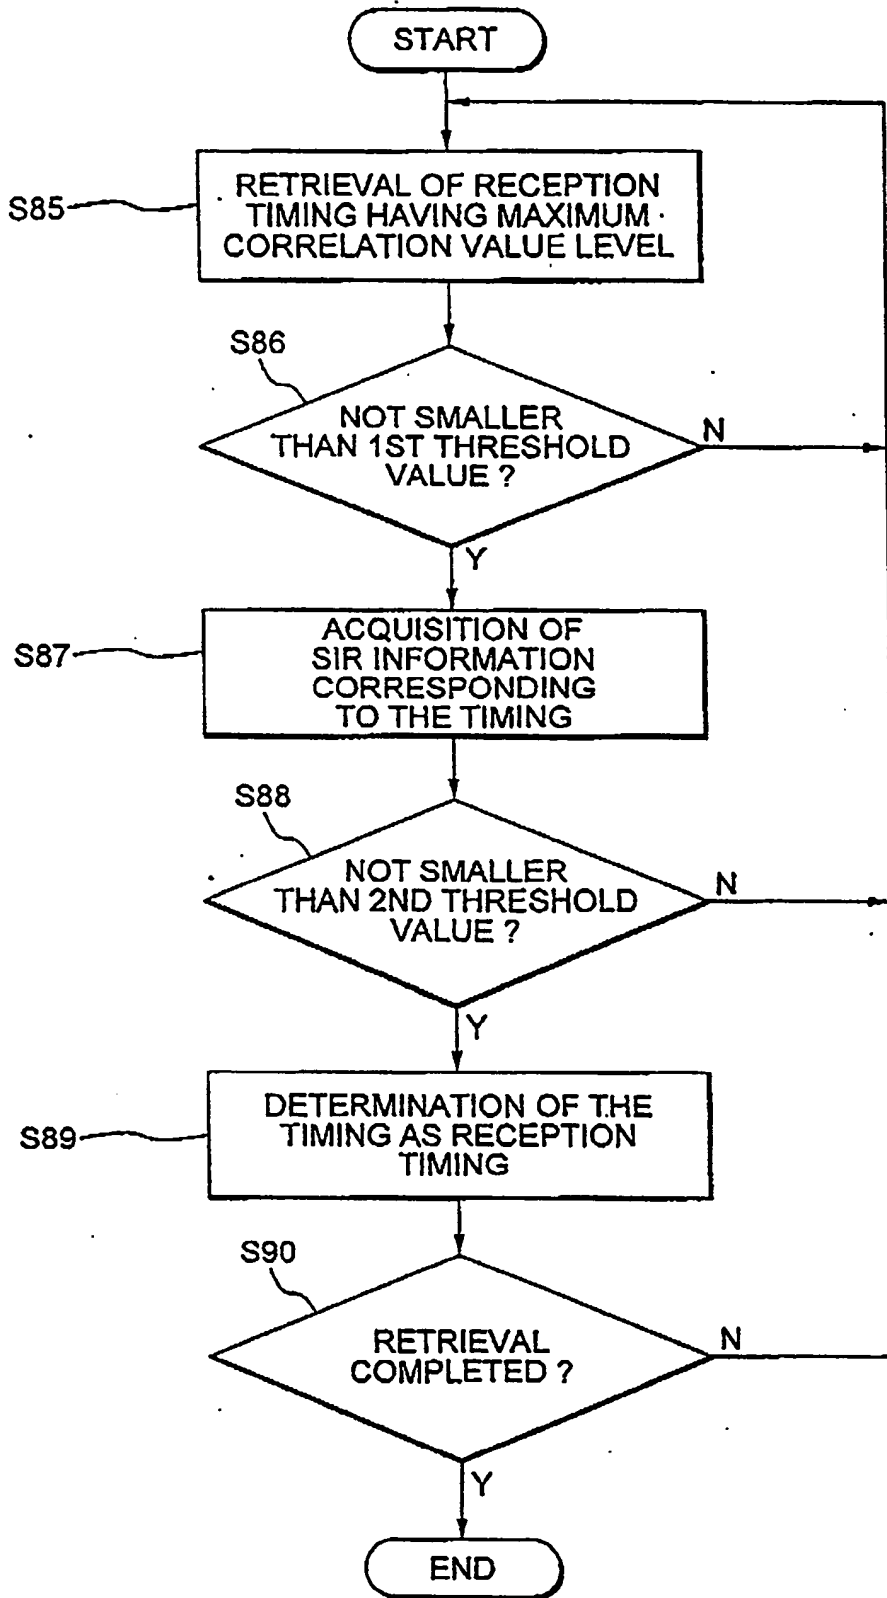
START

S85

RETRIEVAL OF RECEPTION TIMING HAVING MAXIMUM CORRELATION VALUE LEVEL

S86

NOT SMALLER THAN 1ST THRESHOLD VALUE ?

N

Y

S87

ACQUISITION OF SIR INFORMATION CORRESPONDING TO THE TIMING

S88

NOT SMALLER THAN 2ND THRESHOLD VALUE ?

N

Y

S89

DETERMINATION OF THE TIMING AS RECEPTION TIMING

S90

RETRIEVAL COMPLETED ?

N

Y

END